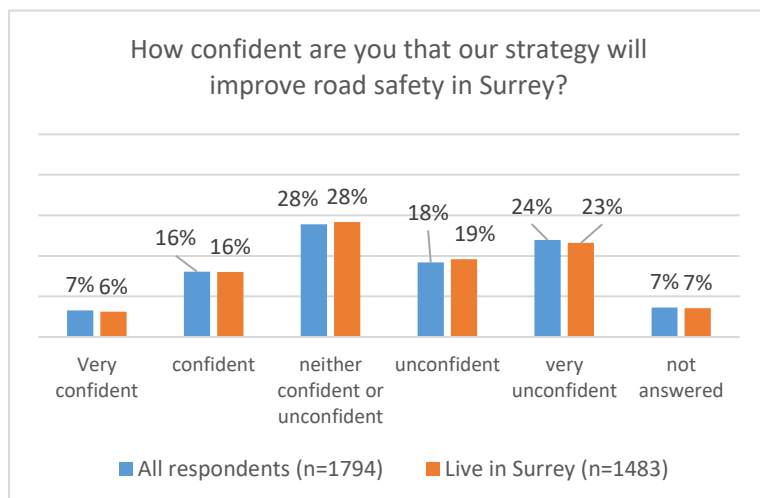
How confident are you that our strategy will improve road safety in Surrey?

7% 6%
16% 16%
28% 28%
18% 19%
24% 23%
7% 7%

Very confident
confident
neither confident or unconfident
unconfident
very unconfident
not answered

All respondents (n=1794)
Live in Surrey (n=1483)